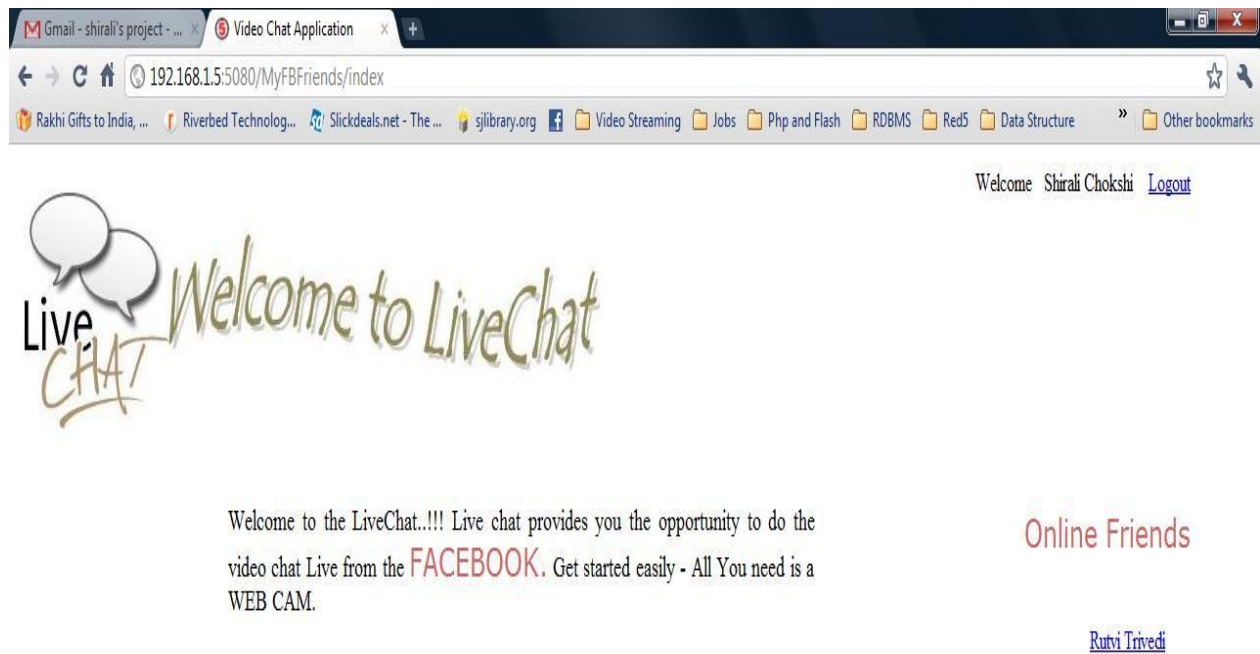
Gmail - shirali's project - ... ×
Video Chat Application ×
+

192.168.1.5:5080/MyFBFriends/index

Rakhi Gifts to India, ... Riverbed Technolog... Slickdeals.net - The ... sjlibrary.org Video Streaming Jobs Php and Flash RDBMS Red5 Data Structure » Other bookmarks

Welcome Shirali Chokshi Logout

Live CHAT

Welcome to LiveChat

Welcome to the LiveChat..!!! Live chat provides you the opportunity to do the video chat Live from the FACEBOOK. Get started easily - All You need is a WEB CAM.

Online Friends

Rutvi Trivedi